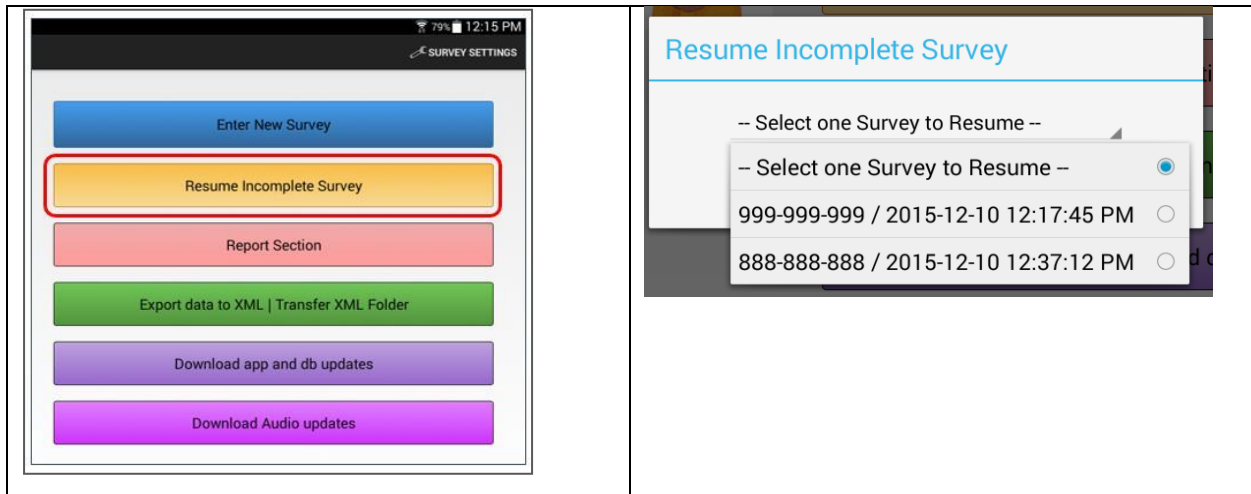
79% 12:15 PM
SURVEY SETTINGS

Enter New Survey

Resume Incomplete Survey

Report Section

Export data to XML | Transfer XML Folder

Download app and db updates

Download Audio updates

Resume Incomplete Survey

-- Select one Survey to Resume --

-- Select one Survey to Resume --

999-999-999 / 2015-12-10 12:17:45 PM

888-888-888 / 2015-12-10 12:37:12 PM